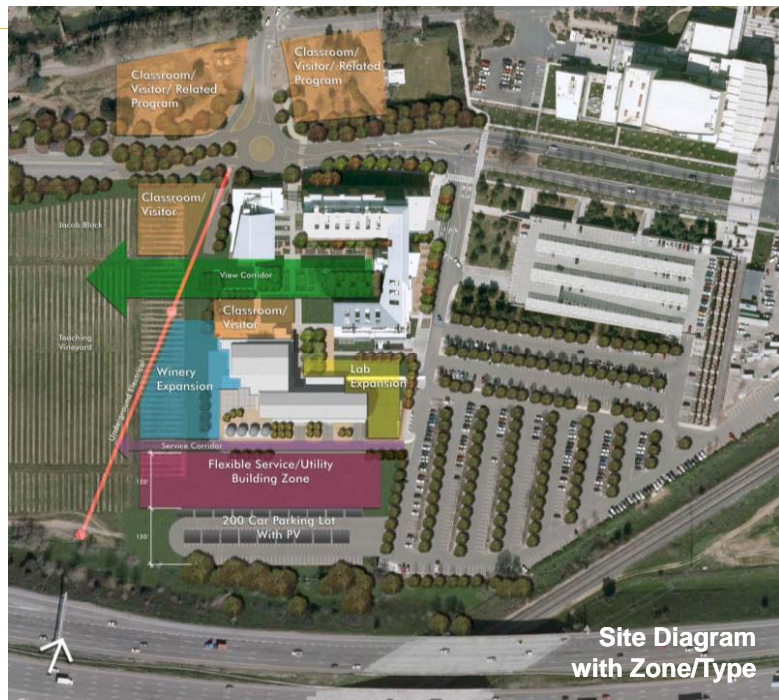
Classroom/ Visitor/ Related Program

Classroom/ Visitor/ Related Program

Classroom/ Visitor

Jacob Block

View Corridor

Classroom/ Visitor

Teaching Vineyard

Underground Electric

Winery Expansion

Lab Expansion

Service Corridor

Flexible Service/Utility Building Zone

120'

200 Car Parking Lot With PV

120'

Site Diagram with Zone/Type